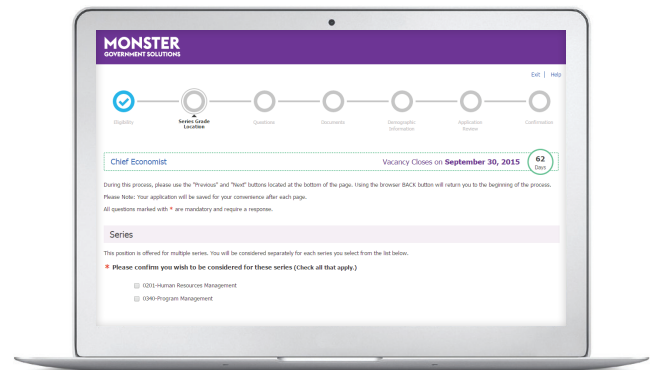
MONSTER
GOVERNMENT SOLUTIONS

Exit | Help

Eligibility
Series Grade Location
Questions
Documents
Demographic Information
Application Review
Confirmation

Chief Economist

Vacancy Closes on **September 30, 2015**

62 Days

During this process, please use the "Previous" and "Next" buttons located at the bottom of the page. Using the browser BACK button will return you to the beginning of the process.

Please Note: Your application will be saved for your convenience after each page.

All questions marked with * are mandatory and require a response.

Series

This position is offered for multiple series. You will be considered separately for each series you select from the list below.

* **Please confirms you wish to be considered for these series (Check all that apply.)**

0201-Human Resources Management

0340-Program Management